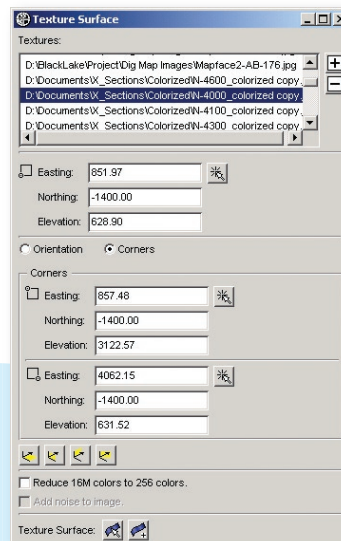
Texture Surface

Textures:

D:\BlackLake\Project\Dig Map Images\Mapface2-AB-176.jpg
D:\Documents\X_Sections\Colorized\N-4600_colorized copy.
D:\Documents\X_Sections\Colorized\N-4000_colorized copy.
D:\Documents\X_Sections\Colorized\N-4100_colorized copy.
D:\Documents\X_Sections\Colorized\N-4300_colorized copy.

Easting: 851.97
Northing: -1400.00
Elevation: 628.90

Orientation
Corners

Corners

Easting: 857.48
Northing: -1400.00
Elevation: 3122.57

Easting: 4062.15
Northing: -1400.00
Elevation: 631.52

Reduce 16M colors to 256 colors.
Add noise to image.

Texture Surface: